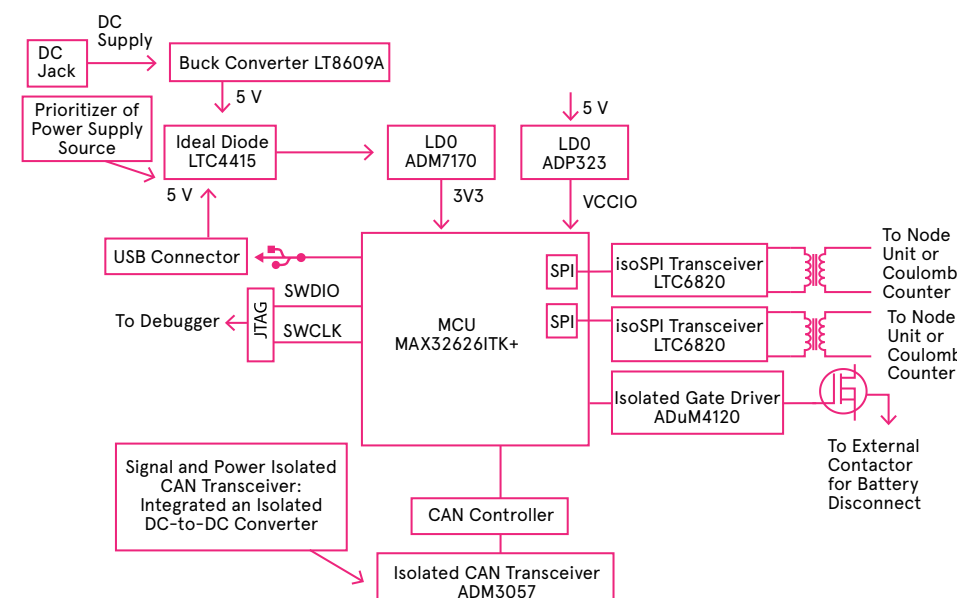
DC Jack

DC Supply

Buck Converter LT8609A

5 V

Prioritizer of Power Supply Source

Ideal Diode LTC4415

LD0 ADM7170

5 V

LD0 ADP323

5 V

3V3

VCCIO

USB Connector

SPI

isoSPI Transceiver LTC6820

To Node Unit or Coulomb Counter

JTAG

SWDIO

To Debugger

SWCLK

MCU MAX32626ITK+

SPI

isoSPI Transceiver LTC6820

To Node Unit or Coulomb Counter

Isolated Gate Driver ADuM4120

To External Contactor for Battery Disconnect

Signal and Power Isolated CAN Transceiver: Integrated an Isolated DC-to-DC Converter

CAN Controller

Isolated CAN Transceiver ADM3057